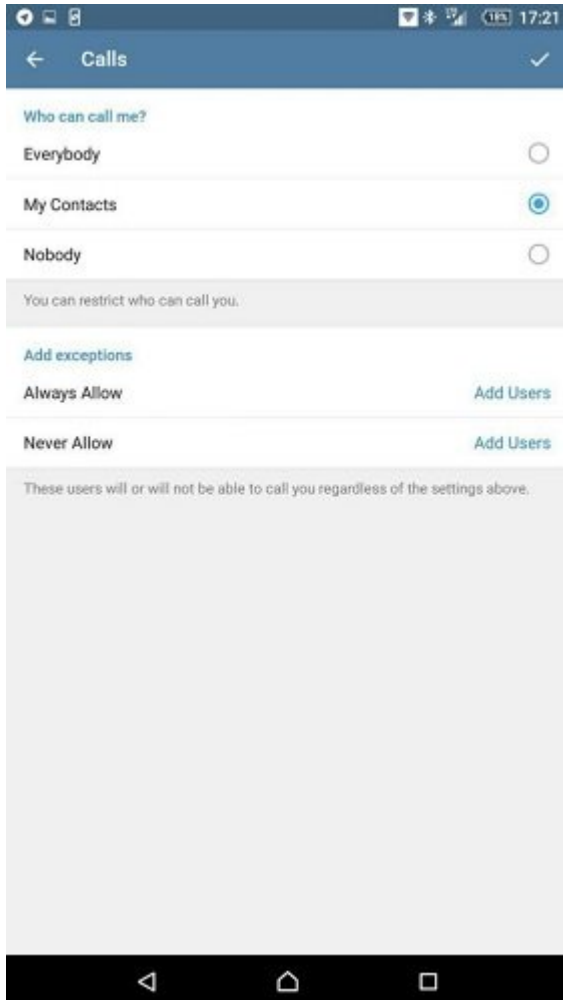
18% 17:21

Calls

Who can call me?

Everybody

My Contacts

Nobody

You can restrict who can call you.

Add exceptions

Always Allow Add Users

Never Allow Add Users

These users will or will not be able to call you regardless of the settings above.